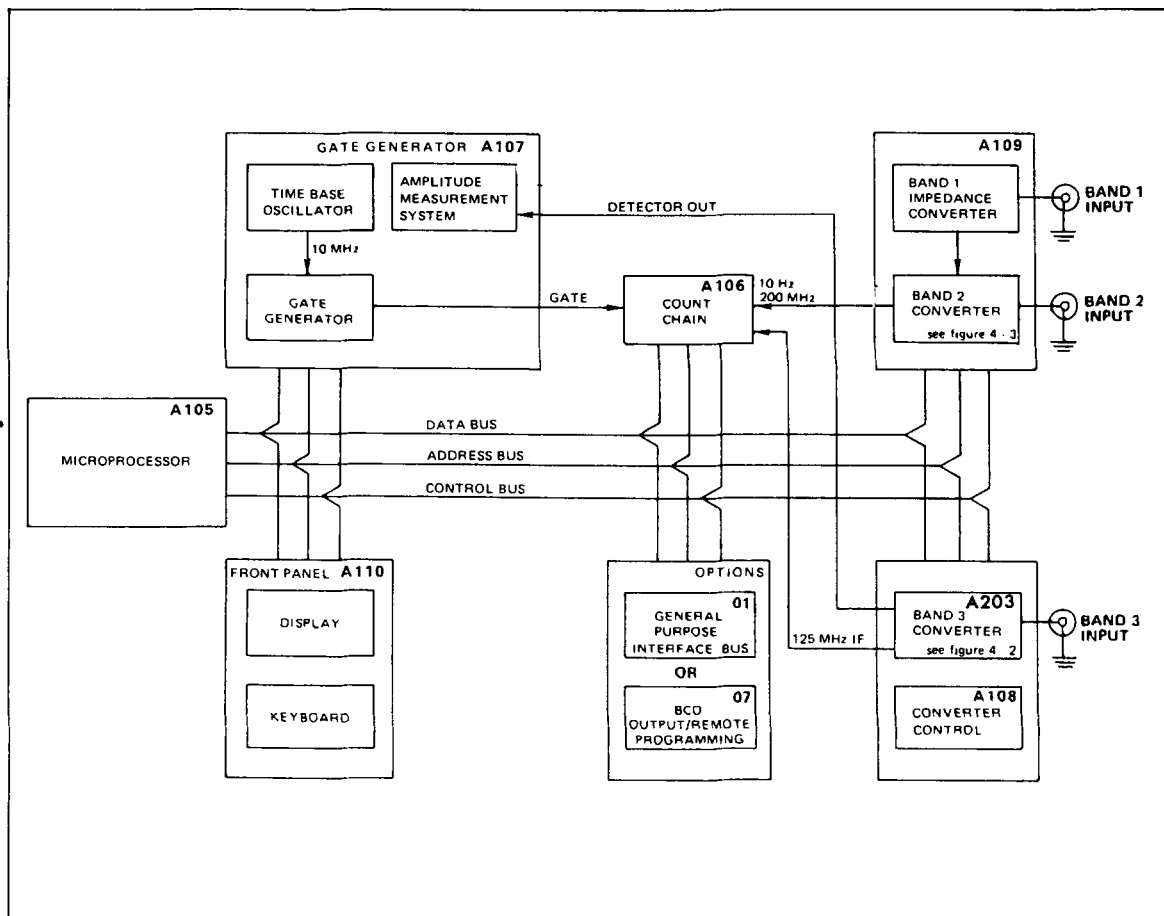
GATE GENERATOR A107

TIME BASE OSCILLATOR

AMPLITUDE MEASUREMENT SYSTEM

10 MHz

GATE GENERATOR

DETECTOR OUT

GATE

A106 COUNT CHAIN

10 Hz 200 MHz

A109

BAND 1 IMPEDANCE CONVERTER

BAND 1 INPUT

BAND 2 CONVERTER see figure 4 - 3

BAND 2 INPUT

A105

MICROPROCESSOR

DATA BUS

ADDRESS BUS

CONTROL BUS

FRONT PANEL A110

DISPLAY

KEYBOARD

OPTIONS

01 GENERAL PURPOSE INTERFACE BUS

OR

07 BCD OUTPUT/REMOTE PROGRAMMING

125 MHz IF

A203

BAND 3 CONVERTER see figure 4 - 2

BAND 3 INPUT

A108 CONVERTER CONTROL